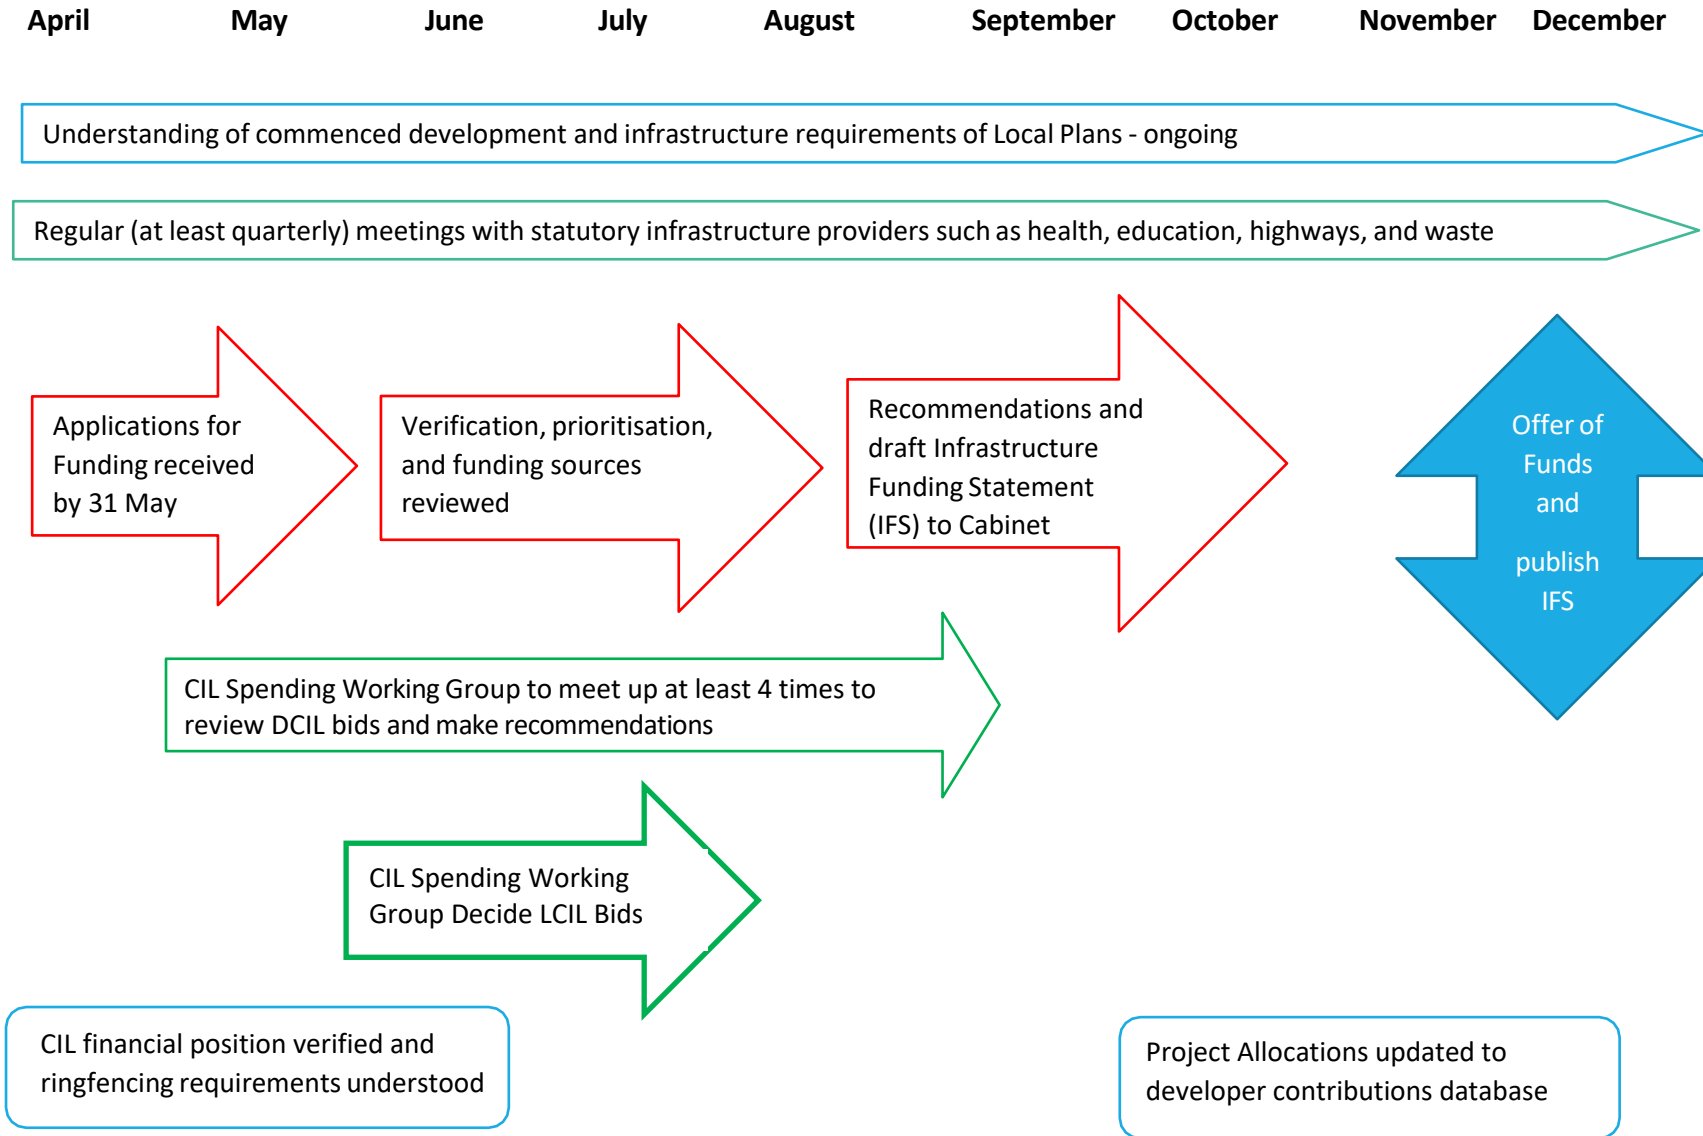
April May June July August September October November December

Understanding of commenced development and infrastructure requirements of Local Plans - ongoing

Regular (at least quarterly) meetings with statutory infrastructure providers such as health, education, highways, and waste

Applications for Funding received by 31 May

Verification, prioritisation, and funding sources reviewed

Recommendations and draft Infrastructure Funding Statement (IFS) to Cabinet

Offer of Funds and publish IFS

CIL Spending Working Group to meet up at least 4 times to review DCIL bids and make recommendations

CIL Spending Working Group Decide LCIL Bids

CIL financial position verified and ringfencing requirements understood

Project Allocations updated to developer contributions database